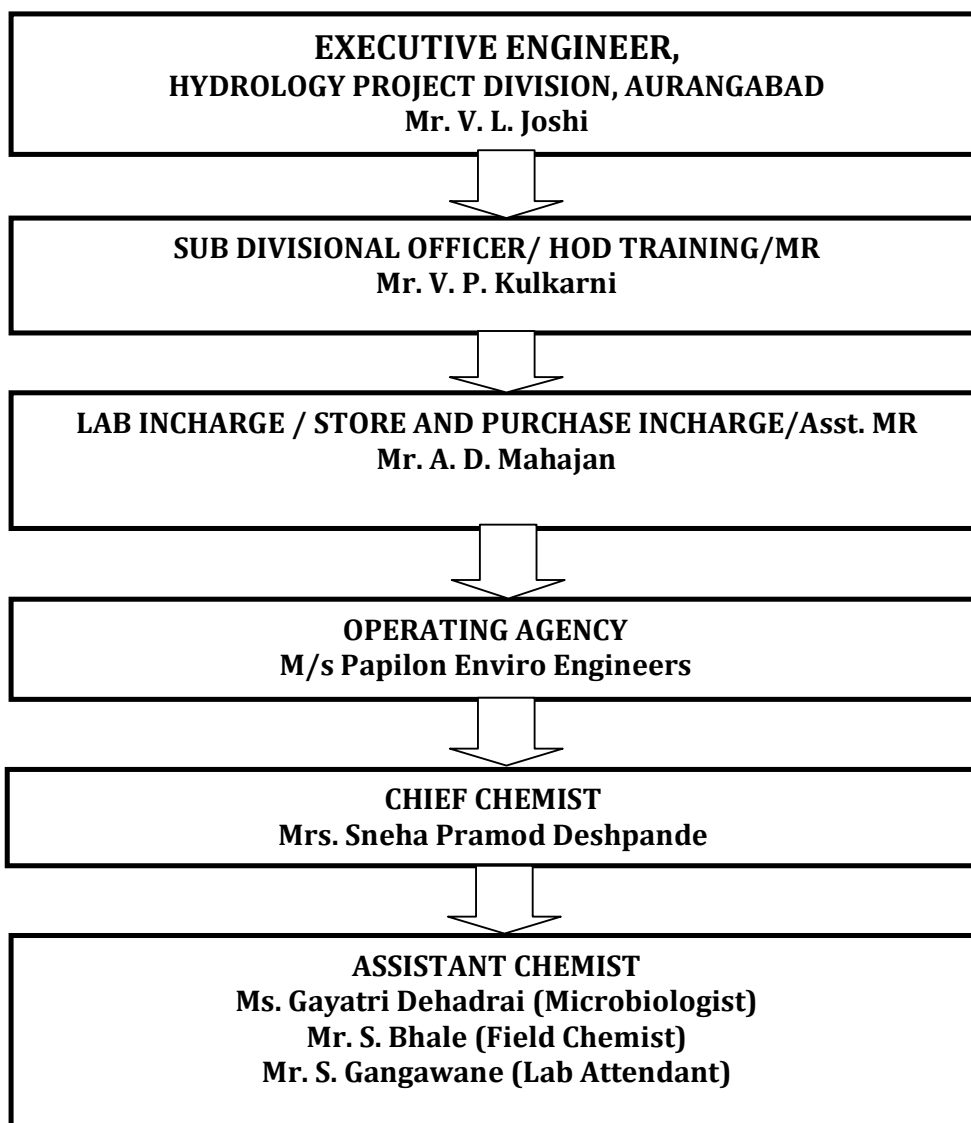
EXECUTIVE ENGINEER,
HYDROLOGY PROJECT DIVISION, AURANGABAD
Mr. V. L. Joshi

SUB DIVISIONAL OFFICER/ HOD TRAINING/MR
Mr. V. P. Kulkarni

LAB INCHARGE / STORE AND PURCHASE INCHARGE/Asst. MR
Mr. A. D. Mahajan

OPERATING AGENCY
M/s Papilon Enviro Engineers

CHIEF CHEMIST
Mrs. Sneha Pramod Deshpande

ASSISTANT CHEMIST
Ms. Gayatri Dehadrai (Microbiologist)
Mr. S. Bhale (Field Chemist)
Mr. S. Gangawane (Lab Attendant)